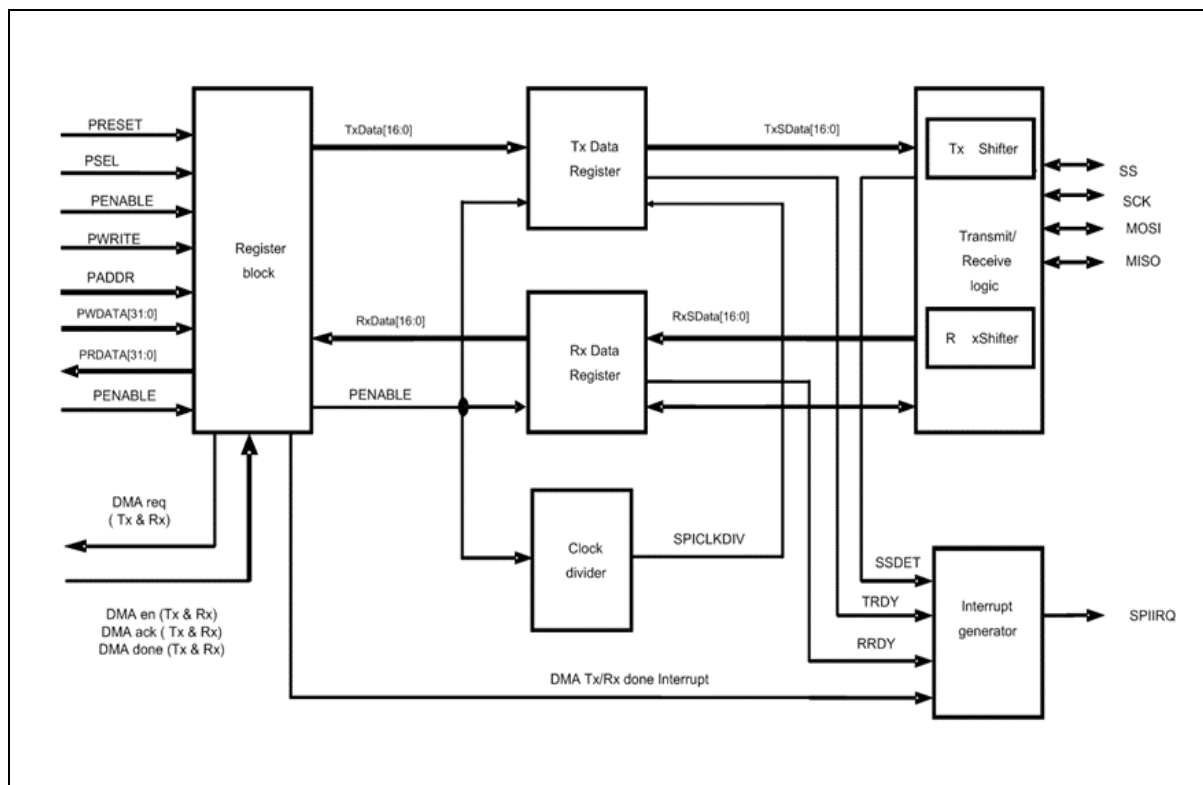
PRESET
PSEL
PENABLE
PWRITE
PADDR
PWDATA[31:0]
PRDATA[31:0]
PENABLE

Register block

TxData[16:0]

Tx Data Register

TxSData[16:0]

Tx Shifter

SS
SCK
MOSI
MISO

Transmit/ Receive logic

RxData[16:0]

Rx Data Register

RxSData[16:0]

R xShifter

PENABLE

DMA req ( Tx & Rx)

Clock divider

SPICLKDIV

SSDET
TRDY
RRDY

Interrupt generator

SPIIRQ

DMA en (Tx & Rx)
DMA ack ( Tx & Rx)
DMA done (Tx & Rx)

DMA Tx/Rx done Interrupt